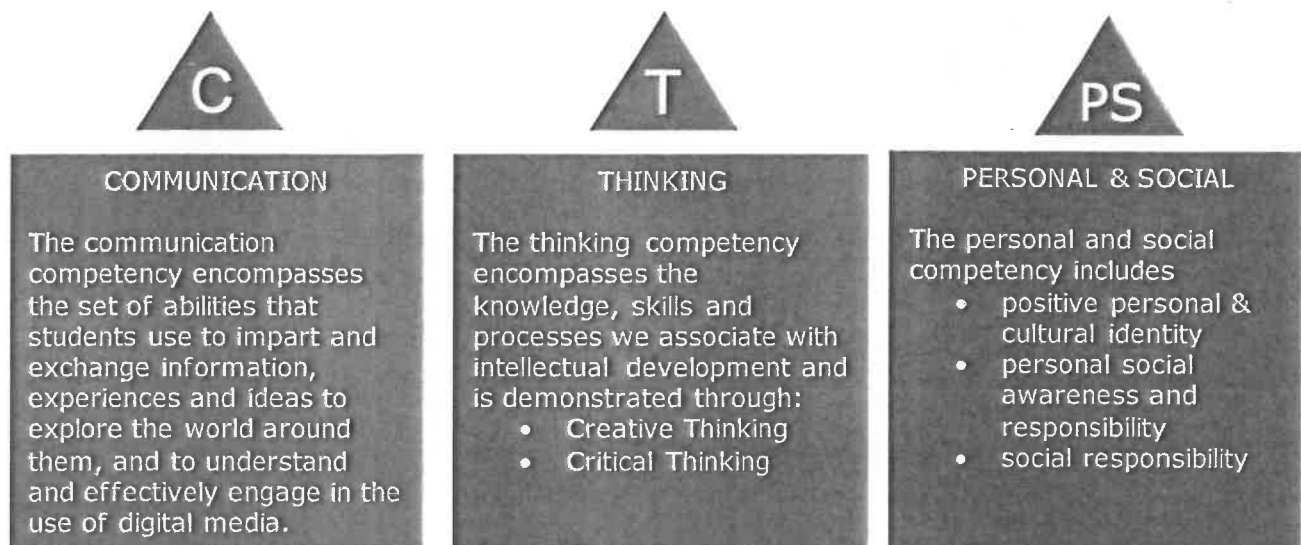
C

COMMUNICATION

The communication competency encompasses the set of abilities that students use to impart and exchange information, experiences and ideas to explore the world around them, and to understand and effectively engage in the use of digital media.

T

THINKING

The thinking competency encompasses the knowledge, skills and processes we associate with intellectual development and is demonstrated through:

- Creative Thinking
- Critical Thinking

PS

PERSONAL & SOCIAL

The personal and social competency includes

- positive personal & cultural identity
- personal social awareness and responsibility
- social responsibility